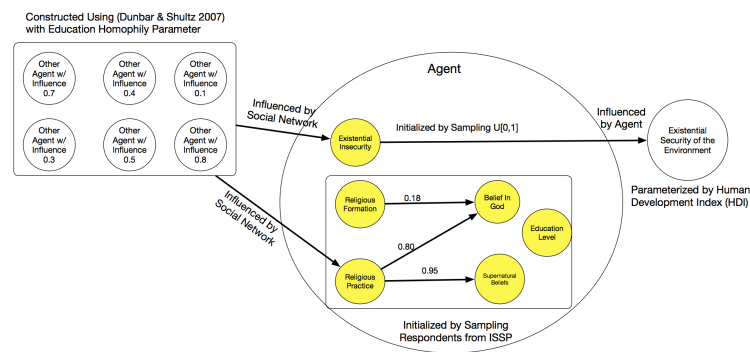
Constructed Using (Dunbar & Shultz 2007) with Education Homophily Parameter

Other Agent w/ Influence 0.7

Other Agent w/ Influence 0.4

Other Agent w/ Influence 0.1

Other Agent w/ Influence 0.3

Other Agent w/ Influence 0.5

Other Agent w/ Influence 0.8

Agent

Influenced by Social Network

Existential Insecurity

Initialized by Sampling U[0,1]

Influenced by Agent

Existential Security of the Environment

Parameterized by Human Development Index (HDI)

Influenced by Social Network

Religious Formation

0.18

Belief In God

Education Level

0.80

Religious Practice

0.95

Supernatural Beliefs

Initialized by Sampling Respondents from ISSP